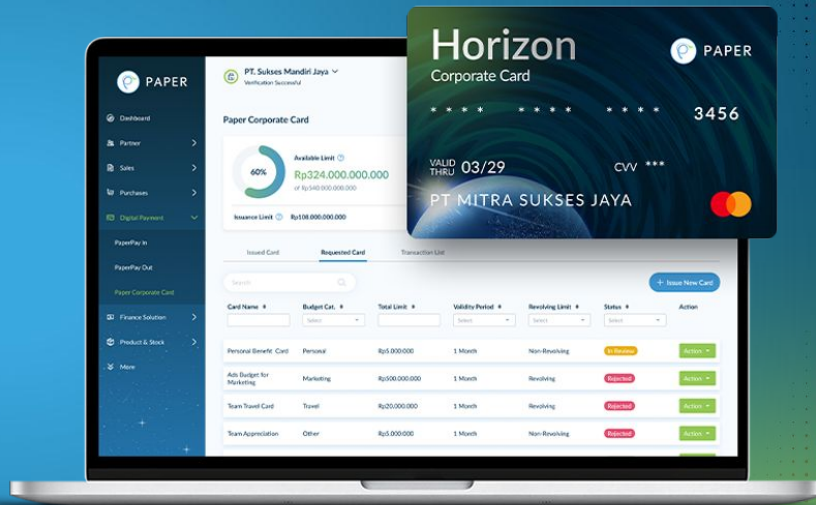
Horizon
Corporate Card
PAPER
* * * *   * * * *   * * * *   3456
VALID THRU 03/29
CVV ***
PT MITRA SUKSES JAYA

PAPER
Dashboard
Partner
Sales
Purchases
Digital Payment
PaperPay In
PaperPay Out
Paper Corporate Card
Finance Solution
Product & Stock
More

PT. Sukses Mandiri Jaya
Verification Successful

Paper Corporate Card
60%
Available Limit
Rp324.000.000.000
of Rp540.000.000.000
Issuance Limit Rp108.000.000.000

Issued Card
Requested Card
Transaction List

Search
+ Issue New Card

| Card Name | Budget Cat. | Total Limit | Validity Period | Revolving Limit | Status | Action |
|---|---|---|---|---|---|---|
| | Select | | Select | Select | Select | |
| Personal Benefit Card | Personal | Rp5.000.000 | 1 Month | Non-Revolving | In Review | Action |
| Ads Budget for Marketing | Marketing | Rp500.000.000 | 1 Month | Revolving | Rejected | Action |
| Team Travel Card | Travel | Rp20.000.000 | 1 Month | Revolving | Rejected | Action |
| Team Appreciation | Other | Rp5.000.000 | 1 Month | Non-Revolving | Rejected | Action |